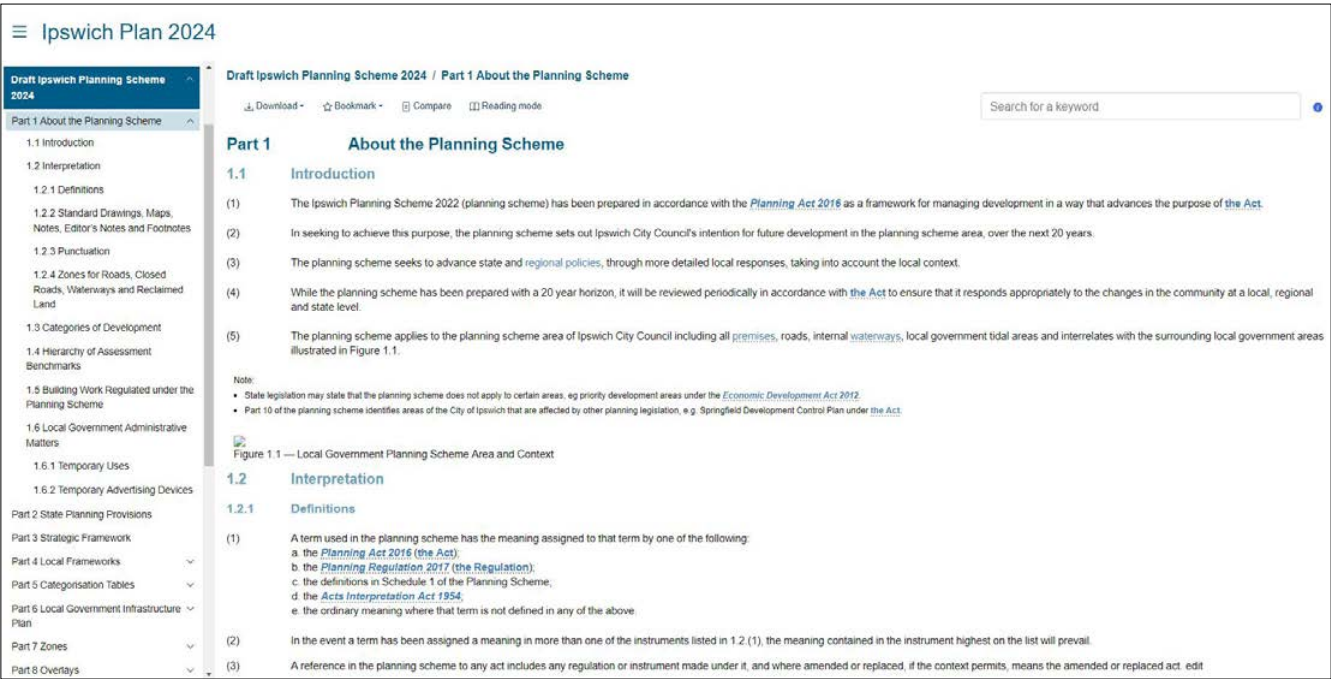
≡ Ipswich Plan 2024

Draft Ipswich Planning Scheme 2024

Part 1 About the Planning Scheme

1.1 Introduction

1.2 Interpretation

1.2.1 Definitions

1.2.2 Standard Drawings, Maps, Notes, Editor's Notes and Footnotes

1.2.3 Punctuation

1.2.4 Zones for Roads, Closed Roads, Waterways and Reclaimed Land

1.3 Categories of Development

1.4 Hierarchy of Assessment Benchmarks

1.5 Building Work Regulated under the Planning Scheme

1.6 Local Government Administrative Matters

1.6.1 Temporary Uses

1.6.2 Temporary Advertising Devices

Part 2 State Planning Provisions

Part 3 Strategic Framework

Part 4 Local Frameworks

Part 5 Categorisation Tables

Part 6 Local Government Infrastructure Plan

Part 7 Zones

Part 8 Overlays

Draft Ipswich Planning Scheme 2024 / Part 1 About the Planning Scheme

Download · Bookmark · Compare Reading mode

Search for a keyword

Part 1 About the Planning Scheme

1.1 Introduction

(1) The Ipswich Planning Scheme 2022 (planning scheme) has been prepared in accordance with the Planning Act 2016 as a framework for managing development in a way that advances the purpose of the Act.

(2) In seeking to achieve this purpose, the planning scheme sets out Ipswich City Council's intention for future development in the planning scheme area, over the next 20 years.

(3) The planning scheme seeks to advance state and regional policies, through more detailed local responses, taking into account the local context.

(4) While the planning scheme has been prepared with a 20 year horizon, it will be reviewed periodically in accordance with the Act to ensure that it responds appropriately to the changes in the community at a local, regional and state level.

(5) The planning scheme applies to the planning scheme area of Ipswich City Council including all premises, roads, internal waterways, local government tidal areas and interrelates with the surrounding local government areas illustrated in Figure 1.1.

Note:
• State legislation may state that the planning scheme does not apply to certain areas, eg priority development areas under the Economic Development Act 2012.
• Part 10 of the planning scheme identifies areas of the City of Ipswich that are affected by other planning legislation, e.g. Springfield Development Control Plan under the Act.

Figure 1.1 — Local Government Planning Scheme Area and Context

1.2 Interpretation

1.2.1 Definitions

(1) A term used in the planning scheme has the meaning assigned to that term by one of the following:
a. the Planning Act 2016 (the Act);
b. the Planning Regulation 2017 (the Regulation);
c. the definitions in Schedule 1 of the Planning Scheme;
d. the Acts Interpretation Act 1954;
e. the ordinary meaning where that term is not defined in any of the above.

(2) In the event a term has been assigned a meaning in more than one of the instruments listed in 1.2.(1), the meaning contained in the instrument highest on the list will prevail.

(3) A reference in the planning scheme to any act includes any regulation or instrument made under it, and where amended or replaced, if the context permits, means the amended or replaced act. edit